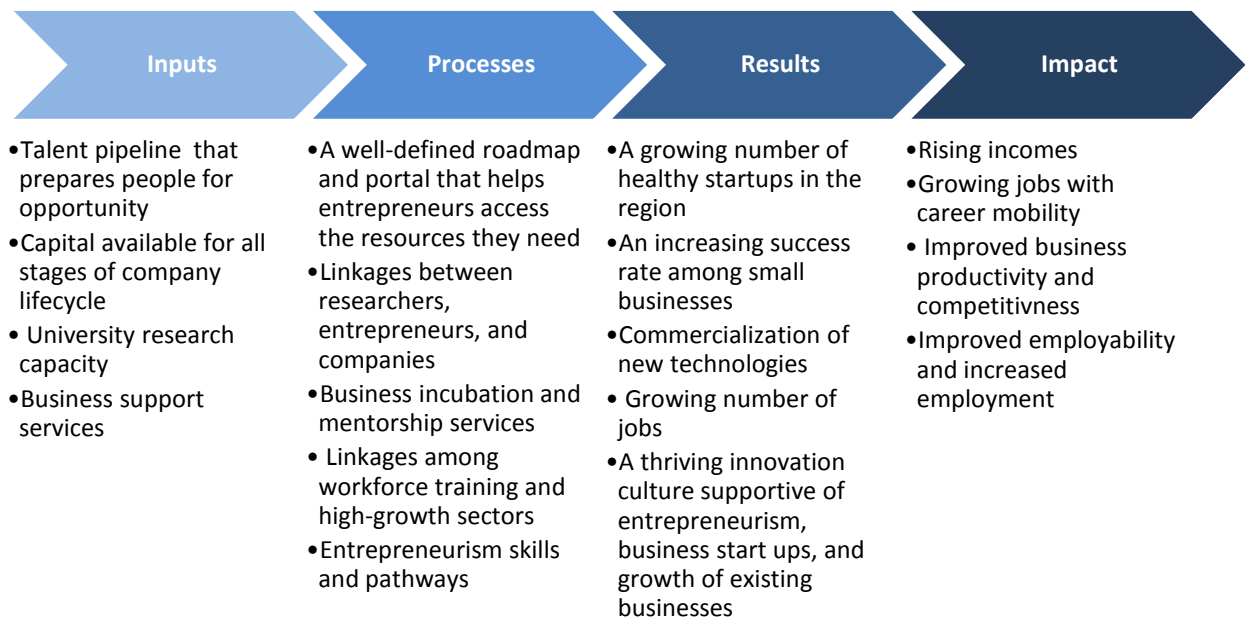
Inputs

•Talent pipeline that prepares people for opportunity
•Capital available for all stages of company lifecycle
• University research capacity
•Business support services

Processes

•A well-defined roadmap and portal that helps entrepreneurs access the resources they need
•Linkages between researchers, entrepreneurs, and companies
•Business incubation and mentorship services
• Linkages among workforce training and high-growth sectors
•Entrepreneurism skills and pathways

Results

•A growing number of healthy startups in the region
•An increasing success rate among small businesses
•Commercialization of new technologies
• Growing number of jobs
•A thriving innovation culture supportive of entrepreneurism, business start ups, and growth of existing businesses

Impact

•Rising incomes
•Growing jobs with career mobility
• Improved business productivity and competitivness
•Improved employability and increased employment